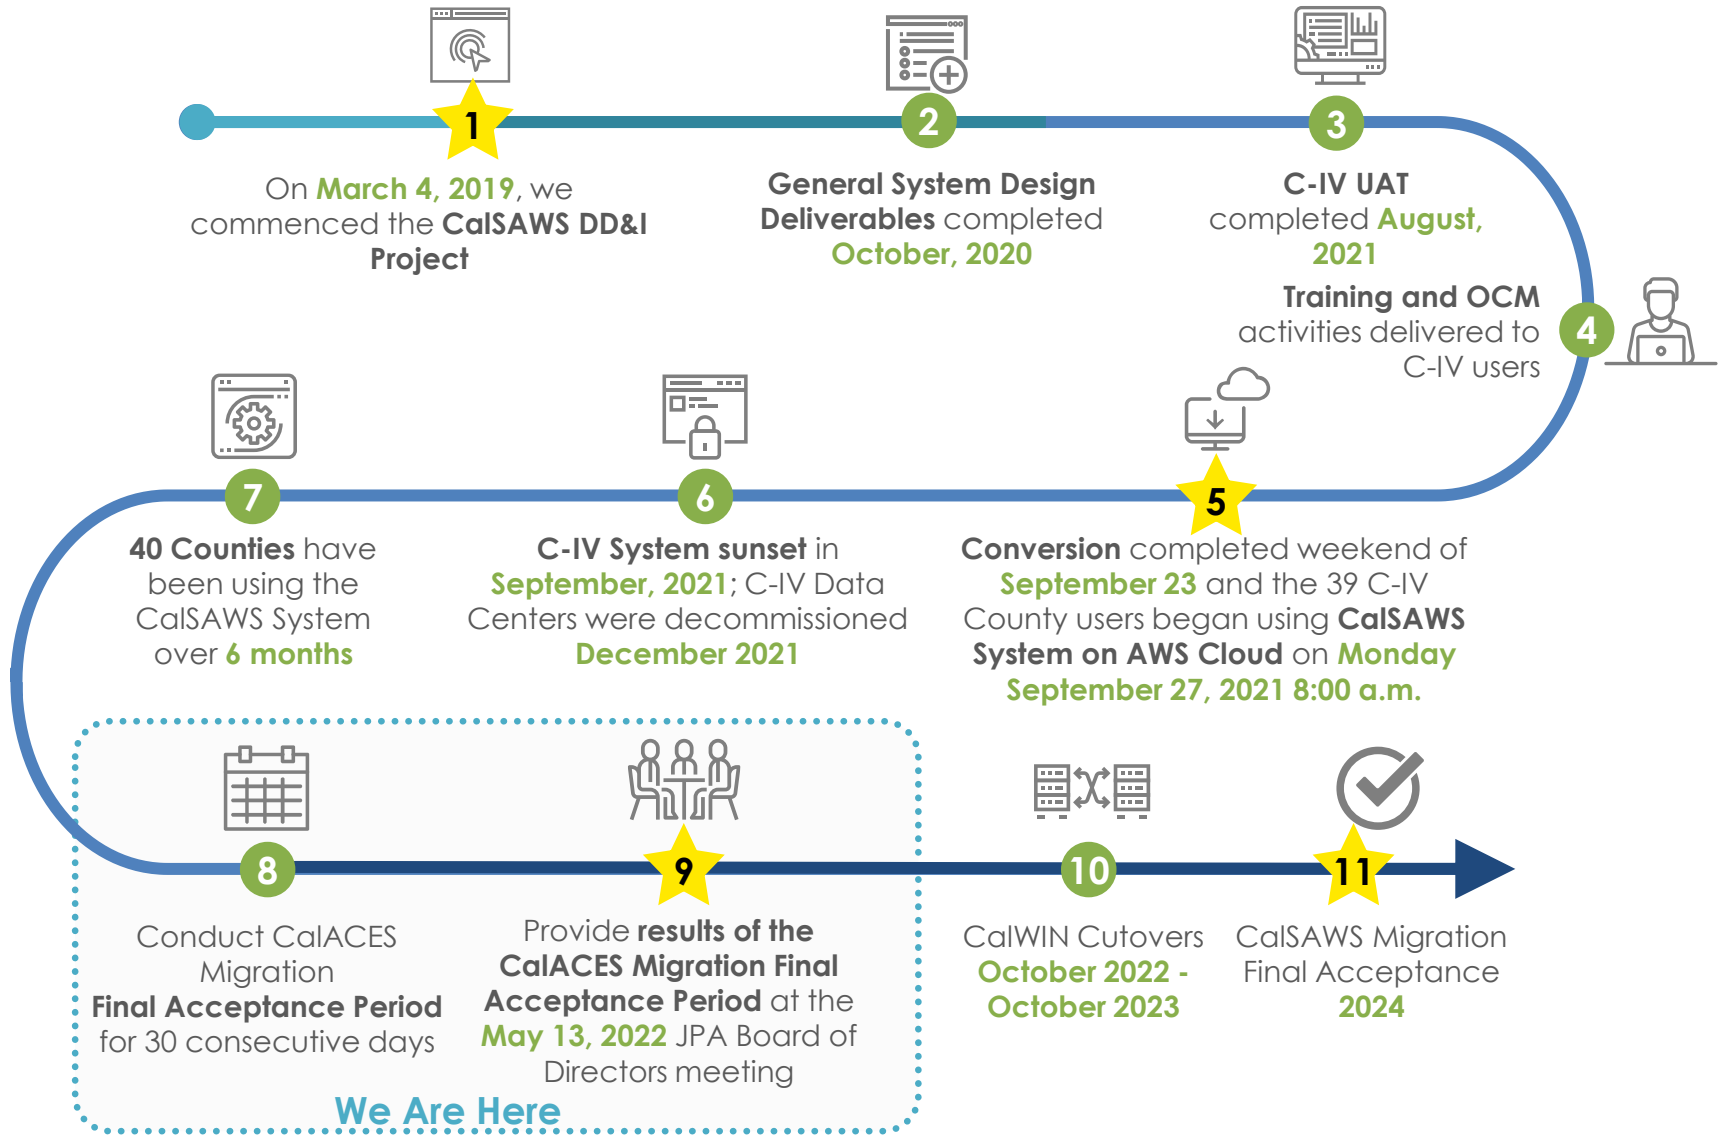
1

On March 4, 2019, we commenced the CalSAWS DD&I Project

2

General System Design Deliverables completed October, 2020

3

C-IV UAT completed August, 2021

4

Training and OCM activities delivered to C-IV users

7

40 Counties have been using the CalSAWS System over 6 months

6

C-IV System sunset in September, 2021; C-IV Data Centers were decommissioned December 2021

5

Conversion completed weekend of September 23 and the 39 C-IV County users began using CalSAWS System on AWS Cloud on Monday September 27, 2021 8:00 a.m.

8

Conduct CalACES Migration Final Acceptance Period for 30 consecutive days

9

Provide results of the CalACES Migration Final Acceptance Period at the May 13, 2022 JPA Board of Directors meeting

We Are Here

10

CalWIN Cutovers October 2022 - October 2023

11

CalSAWS Migration Final Acceptance 2024